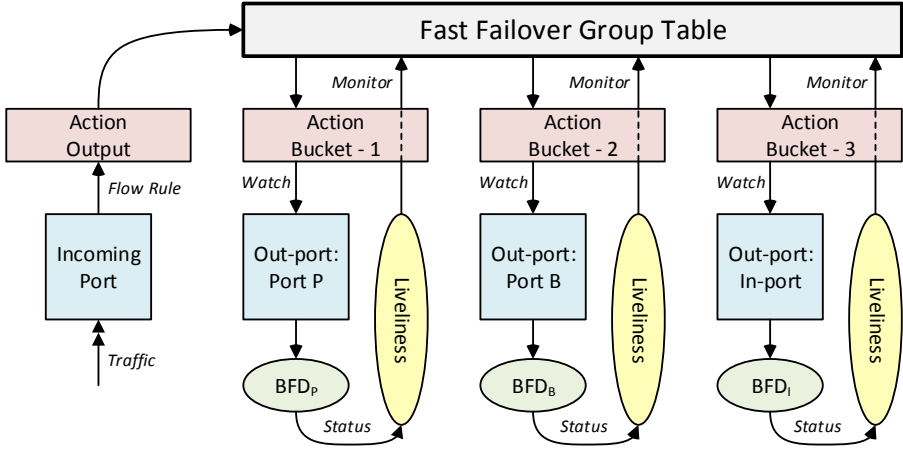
Fast Failover Group Table

Action Output

Flow Rule

Incoming Port

Traffic

Monitor

Action Bucket - 1

Watch

Out-port: Port P

Liveliness

$BFD_P$

Status

Monitor

Action Bucket - 2

Watch

Out-port: Port B

Liveliness

$BFD_B$

Status

Monitor

Action Bucket - 3

Watch

Out-port: In-port

Liveliness

$BFD_I$

Status